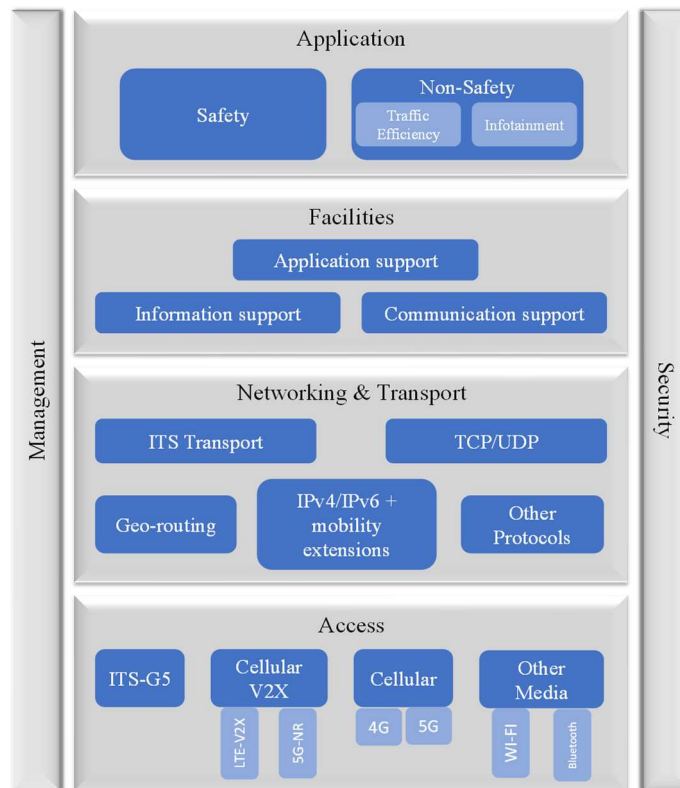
Management

Application

Safety

Non-Safety

Traffic Efficiency

Infotainment

Facilities

Application support

Information support

Communication support

Networking & Transport

ITS Transport

TCP/UDP

Geo-routing

IPv4/IPv6 + mobility extensions

Other Protocols

Access

ITS-G5

Cellular V2X

LTE-V2X

5G-NR

Cellular

4G

5G

Other Media

WI-FI

Bluetooth

Security